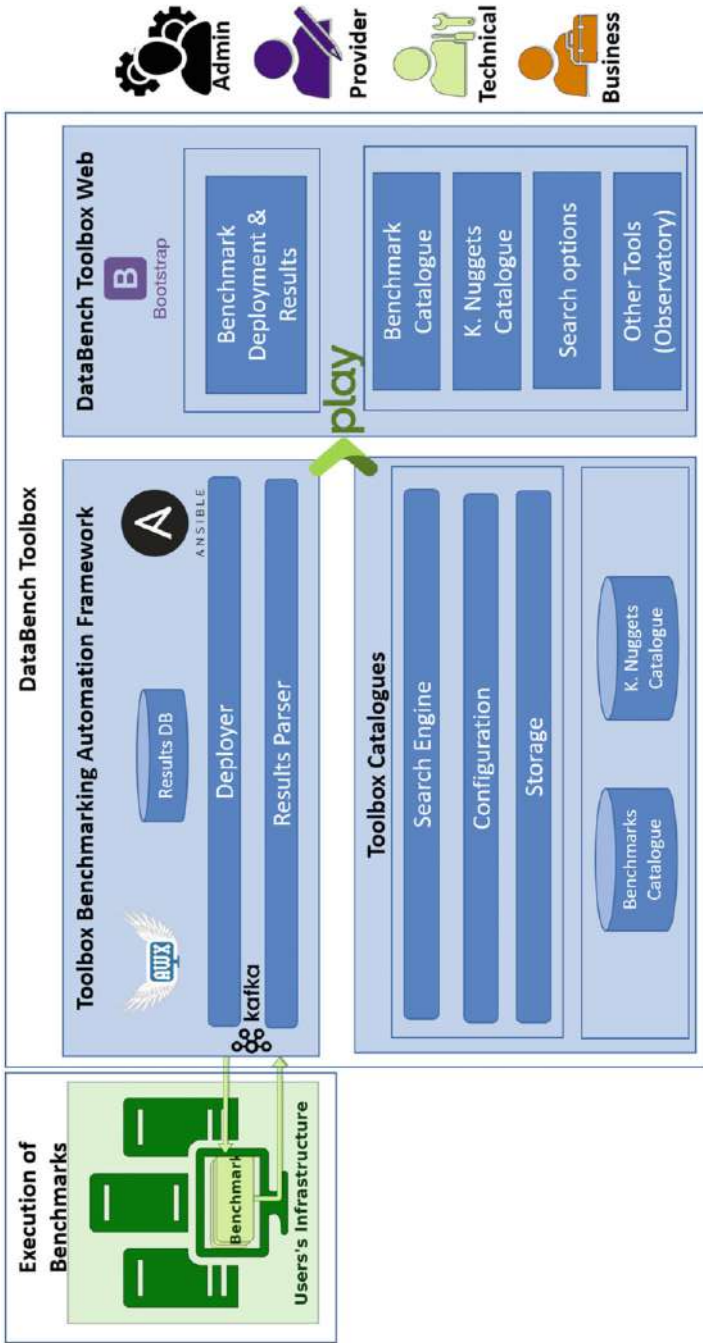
Admin
Provider
Technical
Business

DataBench Toolbox

DataBench Toolbox Web
B
Bootstrap
Benchmark Deployment & Results
Benchmark Catalogue
K. Nuggets Catalogue
Search options
Other Tools (Observatory)
play

Toolbox Benchmarking Automation Framework
ANSIBLE
Results DB
Deployer
Results Parser
AWX
kafka

Toolbox Catalogues
Search Engine
Configuration
Storage
Benchmarks Catalogue
K. Nuggets Catalogue

Execution of Benchmarks
Benchmark
Users's Infrastructure